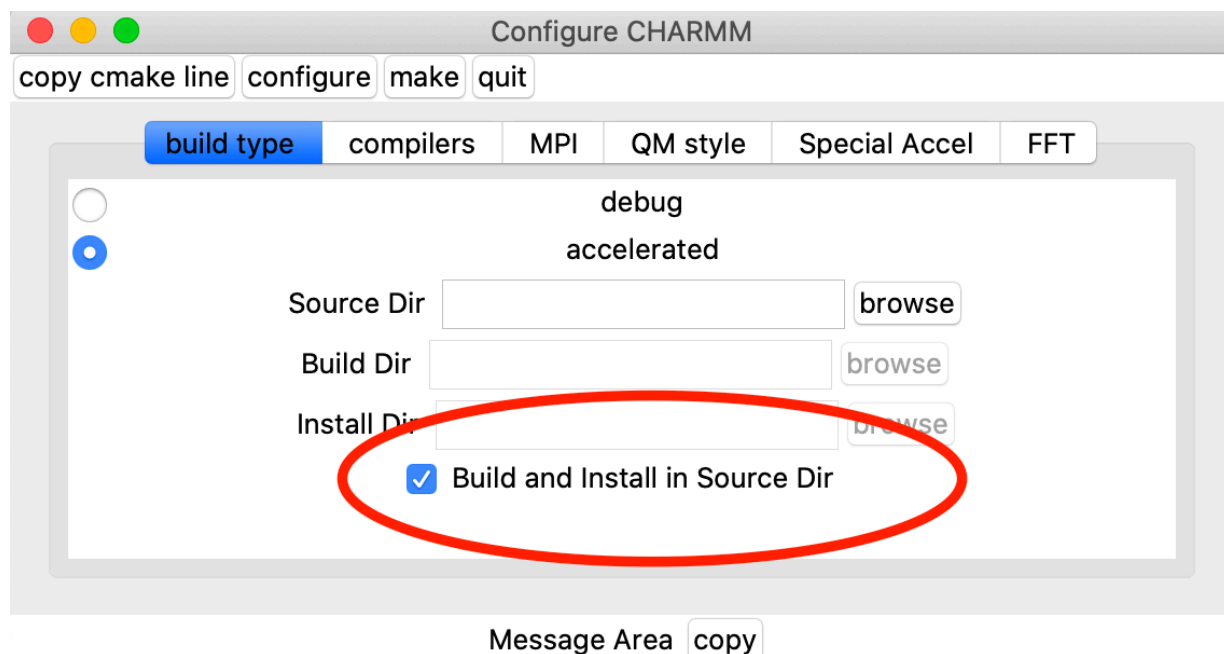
Configure CHARMM

copy cmake line configure make quit

build type compilers MPI QM style Special Accel FFT

debug

accelerated

Source Dir browse

Build Dir browse

Install Dir browse

Build and Install in Source Dir

Message Area copy